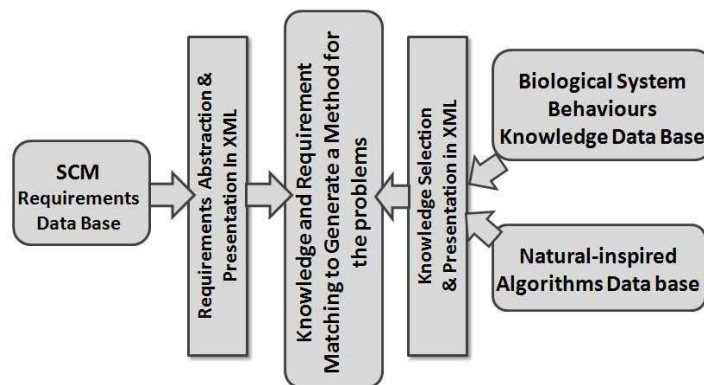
SCM
Requirements
Data Base

Requirements Abstraction &
Presentation in XML

Knowledge and Requirement
Matching to Generate a Method for
the problems

Knowledge Selection
& Presentation in XML

Biological System
Behaviours
Knowledge Data Base

Natural-inspired
Algorithms Data base